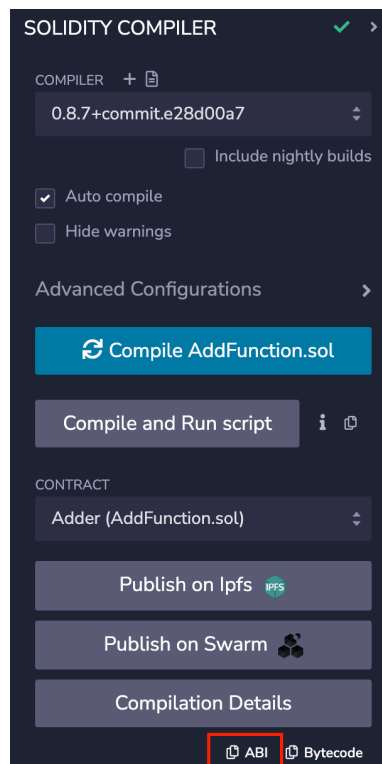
SOLIDITY COMPILER

COMPILER

0.8.7+commit.e28d00a7

Include nightly builds

Auto compile

Hide warnings

Advanced Configurations

Compile AddFunction.sol

Compile and Run script

CONTRACT

Adder (AddFunction.sol)

Publish on Ipfs IPFS

Publish on Swarm

Compilation Details

ABI Bytecode